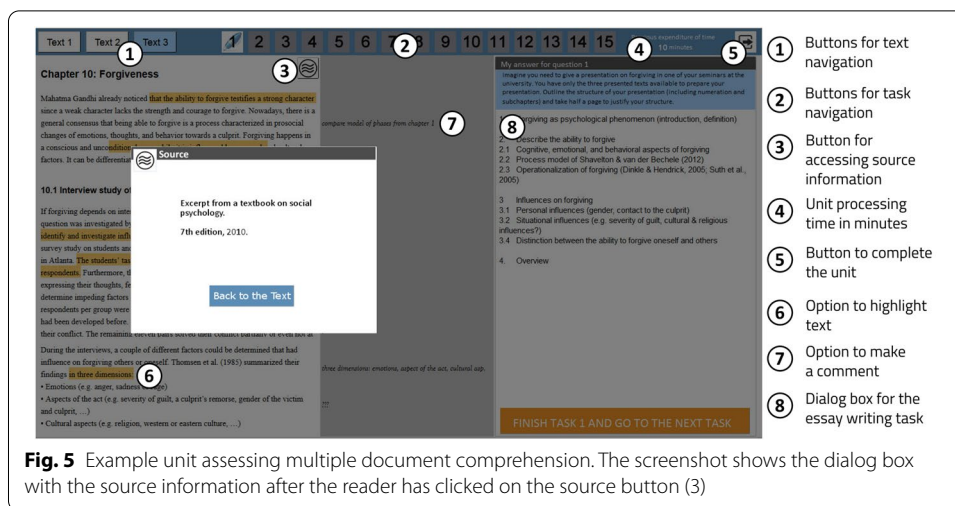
Text 1 Text 2 ① Text 3 1 2 3 4 5 6 7② 8 9 10 11 12 13 14 15 Previous expenditure of time ④ 10 minutes ⑤

Chapter 10: Forgiveness ③

Mahatma Gandhi already noticed that the ability to forgive testifies a strong character since a weak character lacks the strength and courage to forgive. Nowadays, there is a general consensus that being able to forgive is a process characterized in prosocial changes of emotions, thoughts, and behavior towards a culprit. Forgiving happens in a conscious and uncondition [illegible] factors. It can be differentiat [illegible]

10.1 Interview study of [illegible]

If forgiving depends on inte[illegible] question was investigated b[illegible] identify and investigate infl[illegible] survey study on students an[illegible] in Atlanta. The students' tas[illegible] respondents. Furthermore, th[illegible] expressing their thoughts, fe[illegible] determine impeding factors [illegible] respondents per group were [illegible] had been developed before. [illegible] their conflict. The remainin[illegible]

During the interviews, a couple of different factors could be determined that had influence on forgiving others or oneself. Thomsen et al. (1983) summarized their findings in three dimensions: ⑥
• Emotions (e.g. anger, sadness, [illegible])
• Aspects of the act (e.g. severity of guilt, a culprit's remorse, gender of the victim and culprit, ...)
• Cultural aspects (e.g. religion, western or eastern culture, ...)

Source

Excerpt from a textbook on social psychology.

7th edition, 2010.

Back to the Text

compare model of phases from chapter 1 ⑦

three dimensions: emotions, aspect of the act, cultural asp.

!!!

My answer for question 1
Imagine you need to give a presentation on forgiving in one of your seminars at the university. You have only the three presented texts available to prepare your presentation. Outline the structure of your presentation (including numeration and subchapters) and take half a page to justify your structure.

⑧ Forgiving as psychological phenomenon (introduction, definition)

2 Describe the ability to forgive
2.1 Cognitive, emotional, and behavioral aspects of forgiving
2.2 Process model of Shavelton & van der Bechele (2012)
2.3 Operationalization of forgiving (Dinkle & Hendrick, 2005; Suth et al., 2005)

3 Influences on forgiving
3.1 Personal influences (gender, contact to the culprit)
3.2 Situational influences (e.g. severity of guilt, cultural & religious influences?)
3.4 Distinction between the ability to forgive oneself and others

4. Overview

FINISH TASK 1 AND GO TO THE NEXT TASK

① Buttons for text navigation
② Buttons for task navigation
③ Button for accessing source information
④ Unit processing time in minutes
⑤ Button to complete the unit
⑥ Option to highlight text
⑦ Option to make a comment
⑧ Dialog box for the essay writing task

Fig. 5 Example unit assessing multiple document comprehension. The screenshot shows the dialog box with the source information after the reader has clicked on the source button (3)